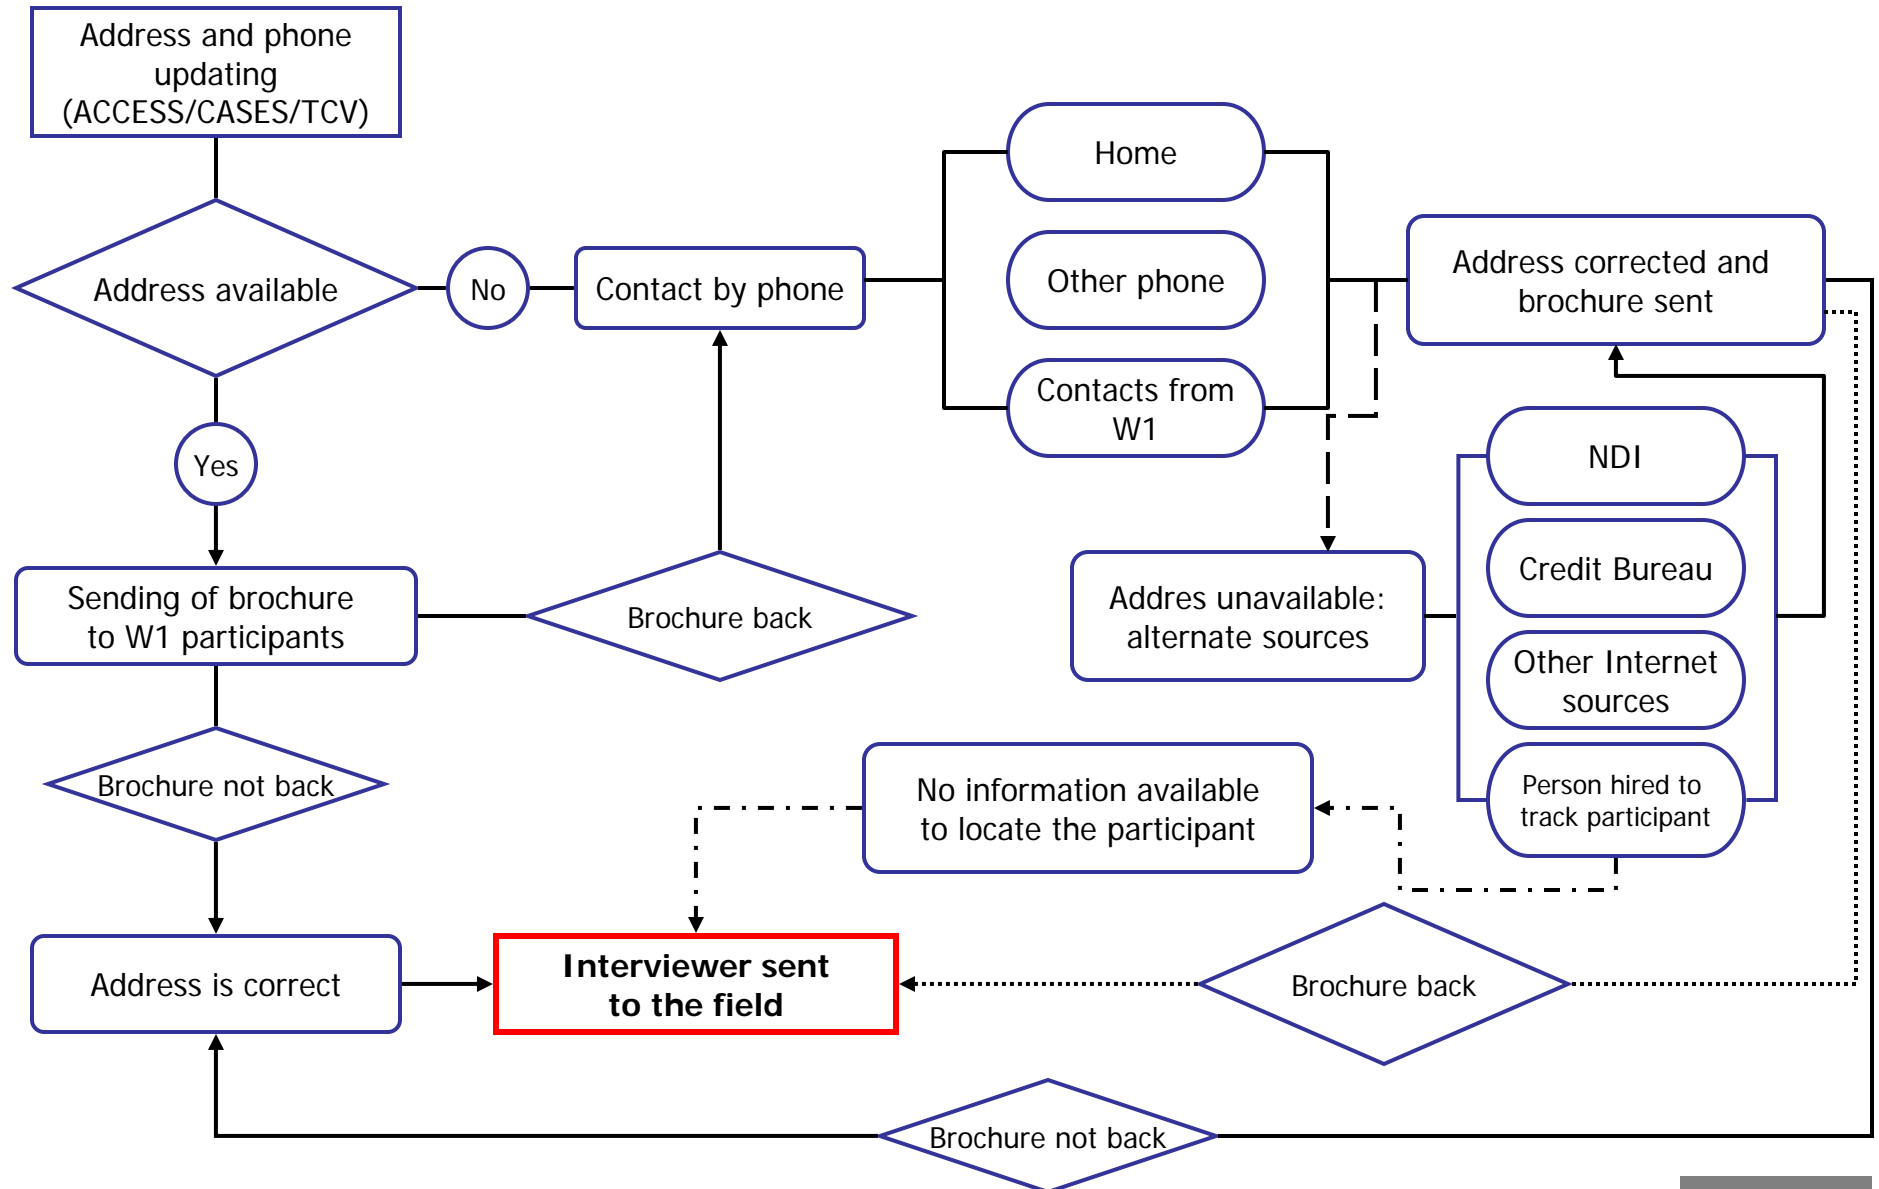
Address and phone updating (ACCESS/CASES/TCV)

Address available

No

Contact by phone

Home

Other phone

Contacts from W1

Address corrected and brochure sent

Yes

NDI

Credit Bureau

Other Internet sources

Person hired to track participant

Sending of brochure to W1 participants

Brochure back

Addres unavailable: alternate sources

Brochure not back

No information available to locate the participant

Address is correct

Interviewer sent to the field

Brochure back

Brochure not back